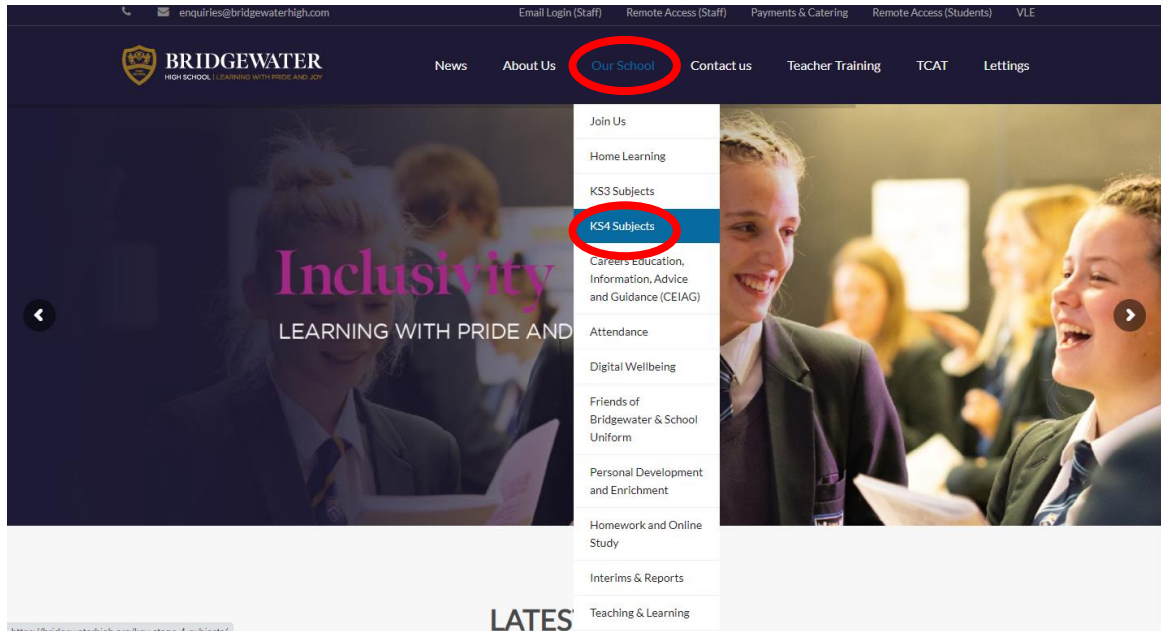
enquiries@bridgewaterhigh.com

Email Login (Staff) Remote Access (Staff) Payments & Catering Remote Access (Students) VLE

BRIDGEWATER
HIGH SCHOOL | LEARNING WITH PRIDE AND JOY

News About Us Our School Contact us Teacher Training TCAT Lettings

Join Us
Home Learning
KS3 Subjects
KS4 Subjects
Careers Education, Information, Advice and Guidance (CEIAG)
Attendance
Digital Wellbeing
Friends of Bridgewater & School Uniform
Personal Development and Enrichment
Homework and Online Study
Interims & Reports
Teaching & Learning

Inclusivity
LEARNING WITH PRIDE AND

LATES

https://bridgewaterhigh.org/key-stage-4-subjects/